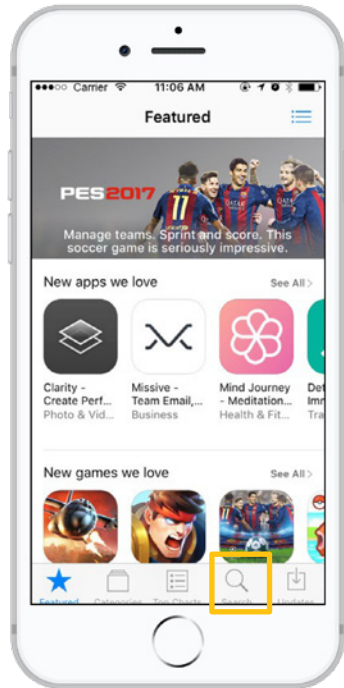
Carrier 11:06 AM

Featured

PES2017

Manage teams. Sprint and score. This soccer game is seriously impressive.

New apps we love
See All >

Clarity - Create Perf...
Photo & Vid...

Missive - Team Email,...
Business

Mind Journey - Meditation...
Health & Fit...

Det
Tra

New games we love
See All >

Featured
Categories
Top Charts
Search
Updates